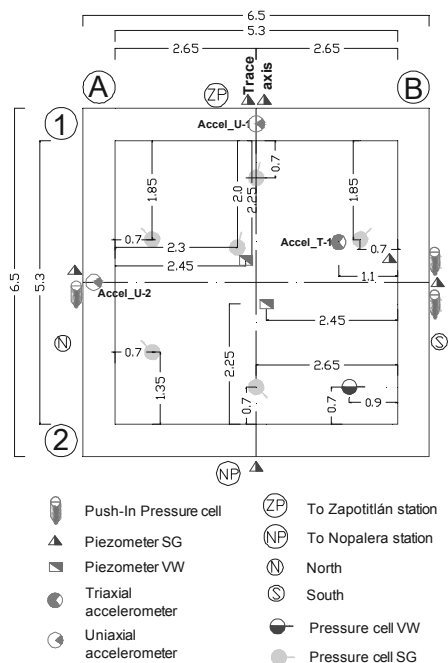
6.5
5.3
2.65
2.65
A
ZP
Trace axis
B
1
Accel_U-1
0.7
1.85
2.0
2.25
1.85
0.7
2.3
Accel_T-1
0.7
2.45
1.1
6.5
5.3
Accel_U-2
2.45
N
S
0.7
2.25
2.65
1.35
0.7
0.7
0.9
2
NP

Push-In Pressure cell
Piezometer SG
Piezometer VW
Triaxial accelerometer
Uniaxial accelerometer
ZP To Zapotitlán station
NP To Nopalera station
N North
S South
Pressure cell VW
Pressure cell SG